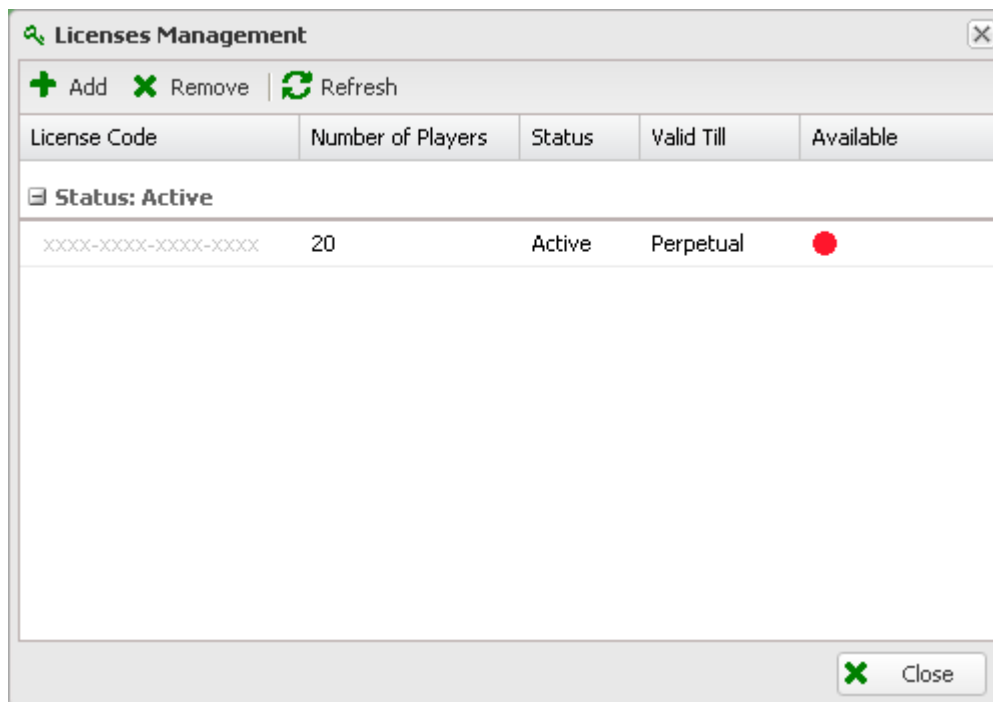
Licenses Management

Add Remove Refresh

| License Code | Number of Players | Status | Valid Till | Available |
|---|---|---|---|---|
| Status: Active | | | | |
| XXXX-XXXX-XXXX-XXXX | 20 | Active | Perpetual | |

Close